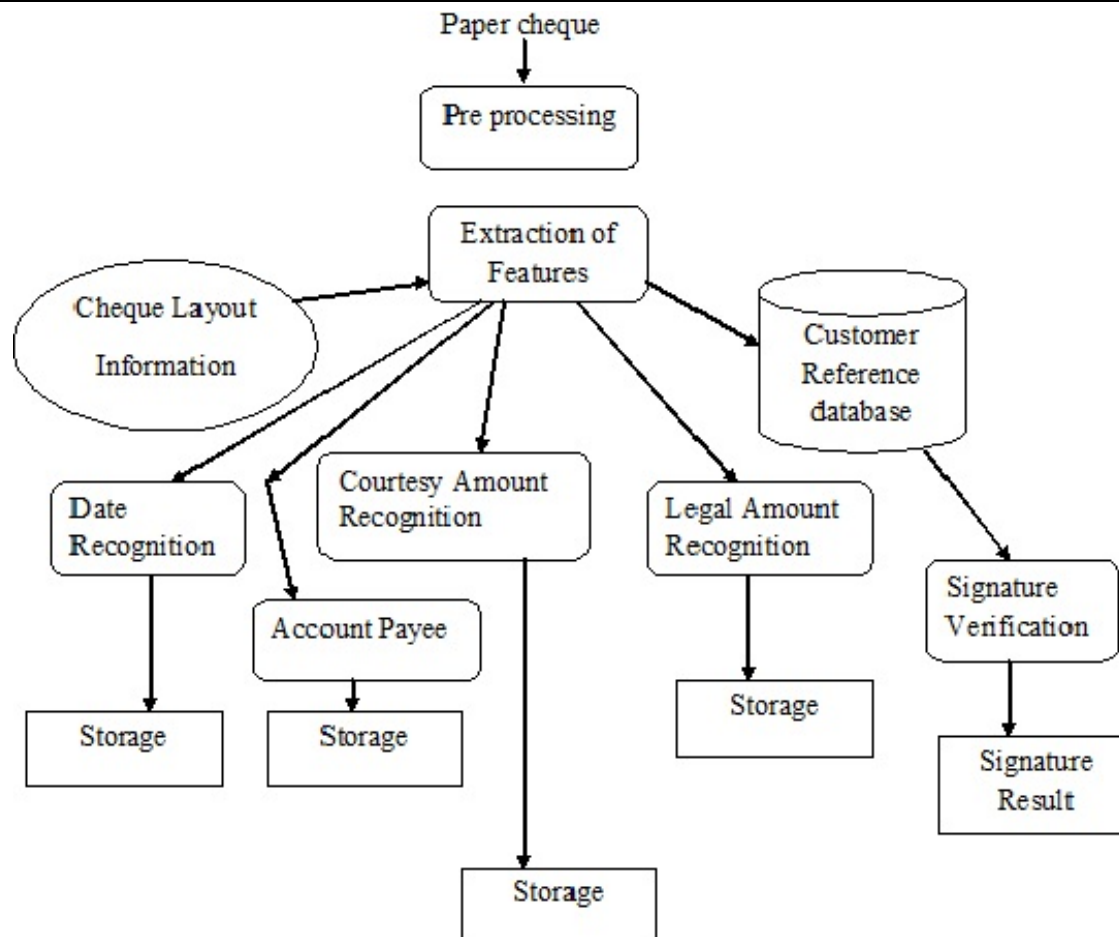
Paper cheque

Pre processing

Extraction of Features

Cheque Layout Information

Customer Reference database

Date Recognition

Courtesy Amount Recognition

Legal Amount Recognition

Account Payee

Signature Verification

Storage

Storage

Storage

Signature Result

Storage